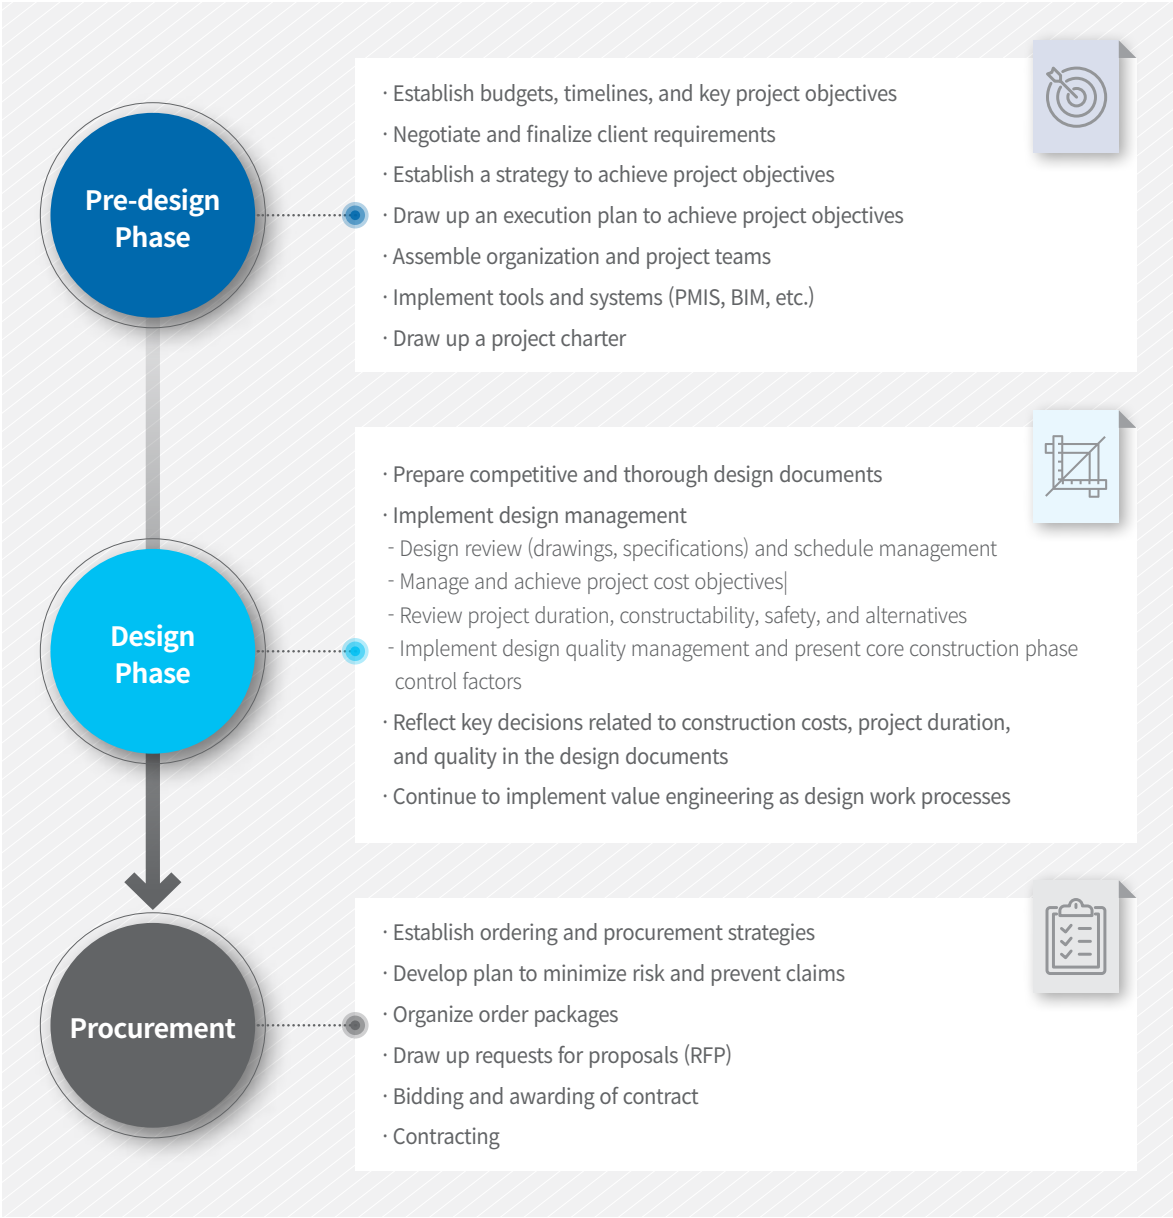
Pre-design Phase

· Establish budgets, timelines, and key project objectives
· Negotiate and finalize client requirements
· Establish a strategy to achieve project objectives
· Draw up an execution plan to achieve project objectives
· Assemble organization and project teams
· Implement tools and systems (PMIS, BIM, etc.)
· Draw up a project charter

Design Phase

· Prepare competitive and thorough design documents
· Implement design management
- Design review (drawings, specifications) and schedule management
- Manage and achieve project cost objectives|
- Review project duration, constructability, safety, and alternatives
- Implement design quality management and present core construction phase control factors
· Reflect key decisions related to construction costs, project duration, and quality in the design documents
· Continue to implement value engineering as design work processes

Procurement

· Establish ordering and procurement strategies
· Develop plan to minimize risk and prevent claims
· Organize order packages
· Draw up requests for proposals (RFP)
· Bidding and awarding of contract
· Contracting